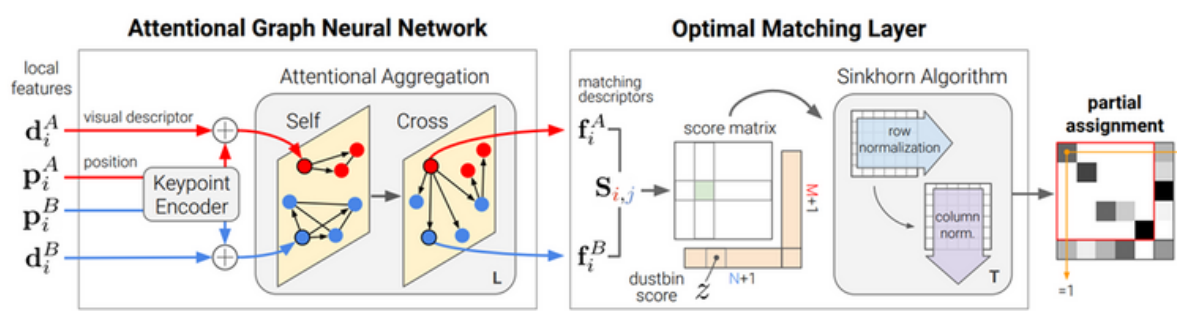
Attentional Graph Neural Network

Optimal Matching Layer

local features

$\mathbf{d}_i^A$

visual descriptor

$\mathbf{p}_i^A$

position

$\mathbf{p}_i^B$

Keypoint Encoder

$\mathbf{d}_i^B$

Attentional Aggregation

Self

Cross

L

matching descriptors

$\mathbf{f}_i^A$

$\mathbf{S}_{i,j}$

$\mathbf{f}_i^B$

score matrix

M+1

N+1

dustbin score

$z$

Sinkhorn Algorithm

row normalization

column norm.

T

partial assignment

=1